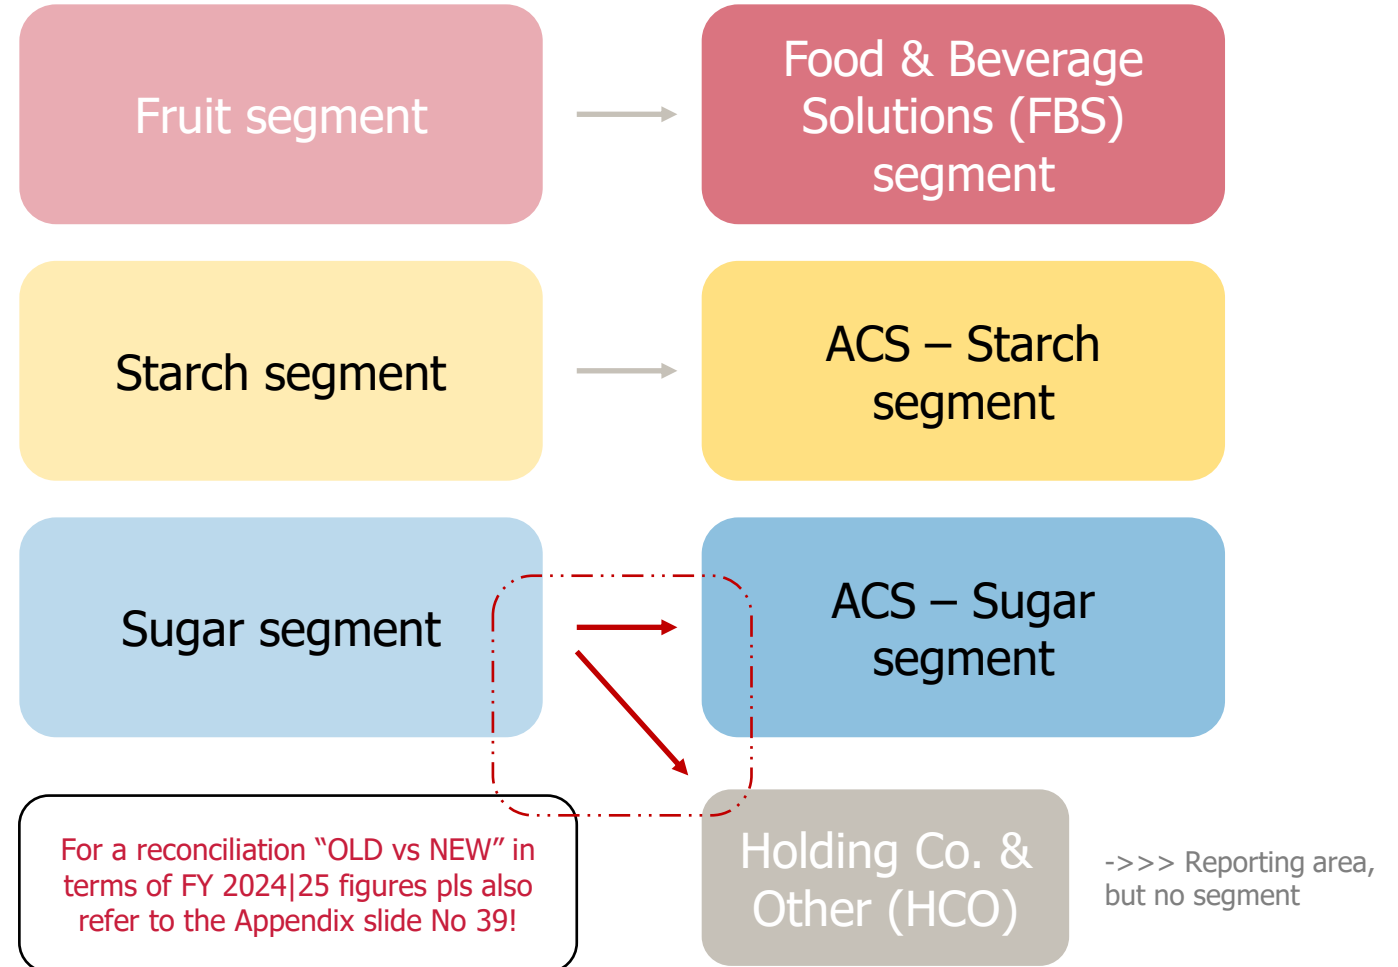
Fruit segment

Food & Beverage Solutions (FBS) segment

Starch segment

ACS – Starch segment

Sugar segment

ACS – Sugar segment

For a reconciliation “OLD vs NEW” in terms of FY 2024|25 figures pls also refer to the Appendix slide No 39!

Holding Co. & Other (HCO)

->>> Reporting area, but no segment